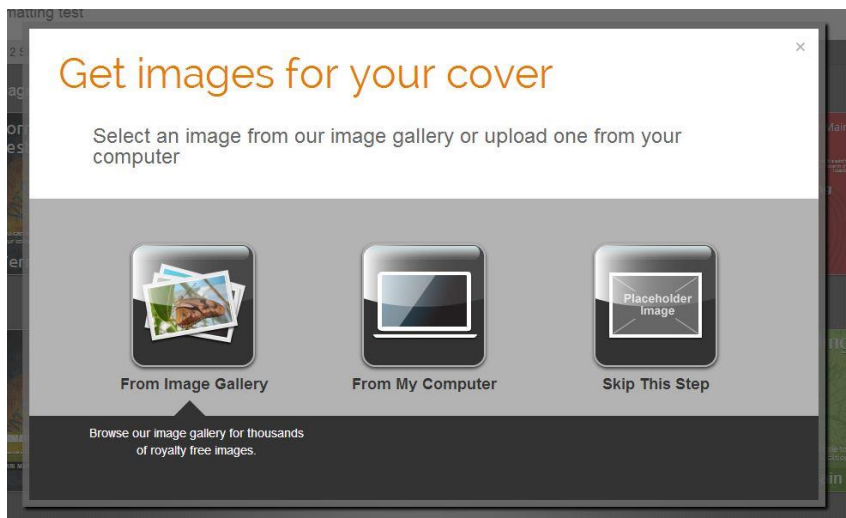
matting test

×

Get images for your cover

Select an image from our image gallery or upload one from your computer

Placeholder Image

From Image Gallery

From My Computer

Skip This Step

Browse our image gallery for thousands of royalty free images.